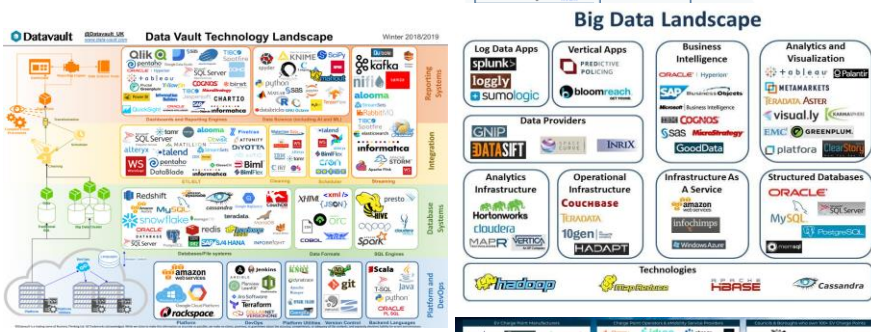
Datavault @Datavault_UK www.data-vault.com

Data Vault Technology Landscape

Winter 2018/2019

Reporting Systems

Qlik pentaho SQL Server TIBCO Spotfire tableau COGNOS informatica CHARTIO

Dashboards and Reporting Engines

KNIME SciPy python SAS mahout

Data Science (including AI and ML)

kafka nifi aloomа

Integration Systems

talend alteryx pentaho DataBlade MATILLION informatica Biml DiYOTTA

ETL/ELT

informatica

Database Systems

Redshift MySQL snowflake teradata ORACLE redis SQL Server SAP HANA

Databases/File systems

XML JSON AVRO COBOL

Data Formats

presto HIVE Spark

SQL Engines

Platform and DevOps

amazon web services Google Cloud Platform rackspace

Platform

Jenkins Terraform

DevOps

git

Version Control

Scala T-SQL python

Backend Languages

Big Data Landscape

Log Data Apps
splunk
loggly
sumologic

Vertical Apps
PREDICTIVE POLICING
bloomreach

Business Intelligence
ORACLE Hyperion
SAP BusinessObjects
Microsoft Business Intelligence
COGNOS
sas MicroStrategy
GoodData

Analytics and Visualization
tableau Palantir
METAMARKETS
TERADATA ASTER
visual.ly
EMC GREENPLUM
platfora ClearStory

Data Providers
GNIP
DATASIFT
INRIX

Analytics Infrastructure
Hortonworks
cloudera
MAPR VERTICA

Operational Infrastructure
COUCHBASE
TERADATA
10gen
HADAPT

Infrastructure As A Service
amazon web services
infochimps
Windows Azure

Structured Databases
ORACLE
MySQL SQL Server
PostgreSQL
memsql

Technologies
hadoop
MapReduce
HBASE
Cassandra